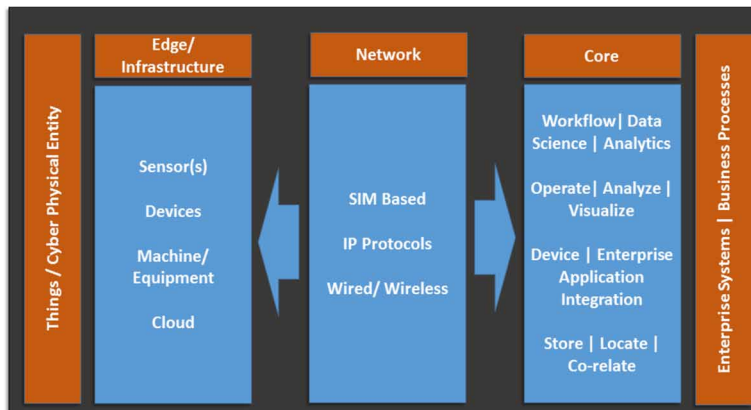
Things / Cyber Physical Entity

Edge/ Infrastructure

Sensor(s)

Devices

Machine/ Equipment

Cloud

Network

SIM Based

IP Protocols

Wired/ Wireless

Core

Workflow| Data Science | Analytics

Operate| Analyze | Visualize

Device | Enterprise Application Integration

Store | Locate | Co-relate

Enterprise Systems | Business Processes